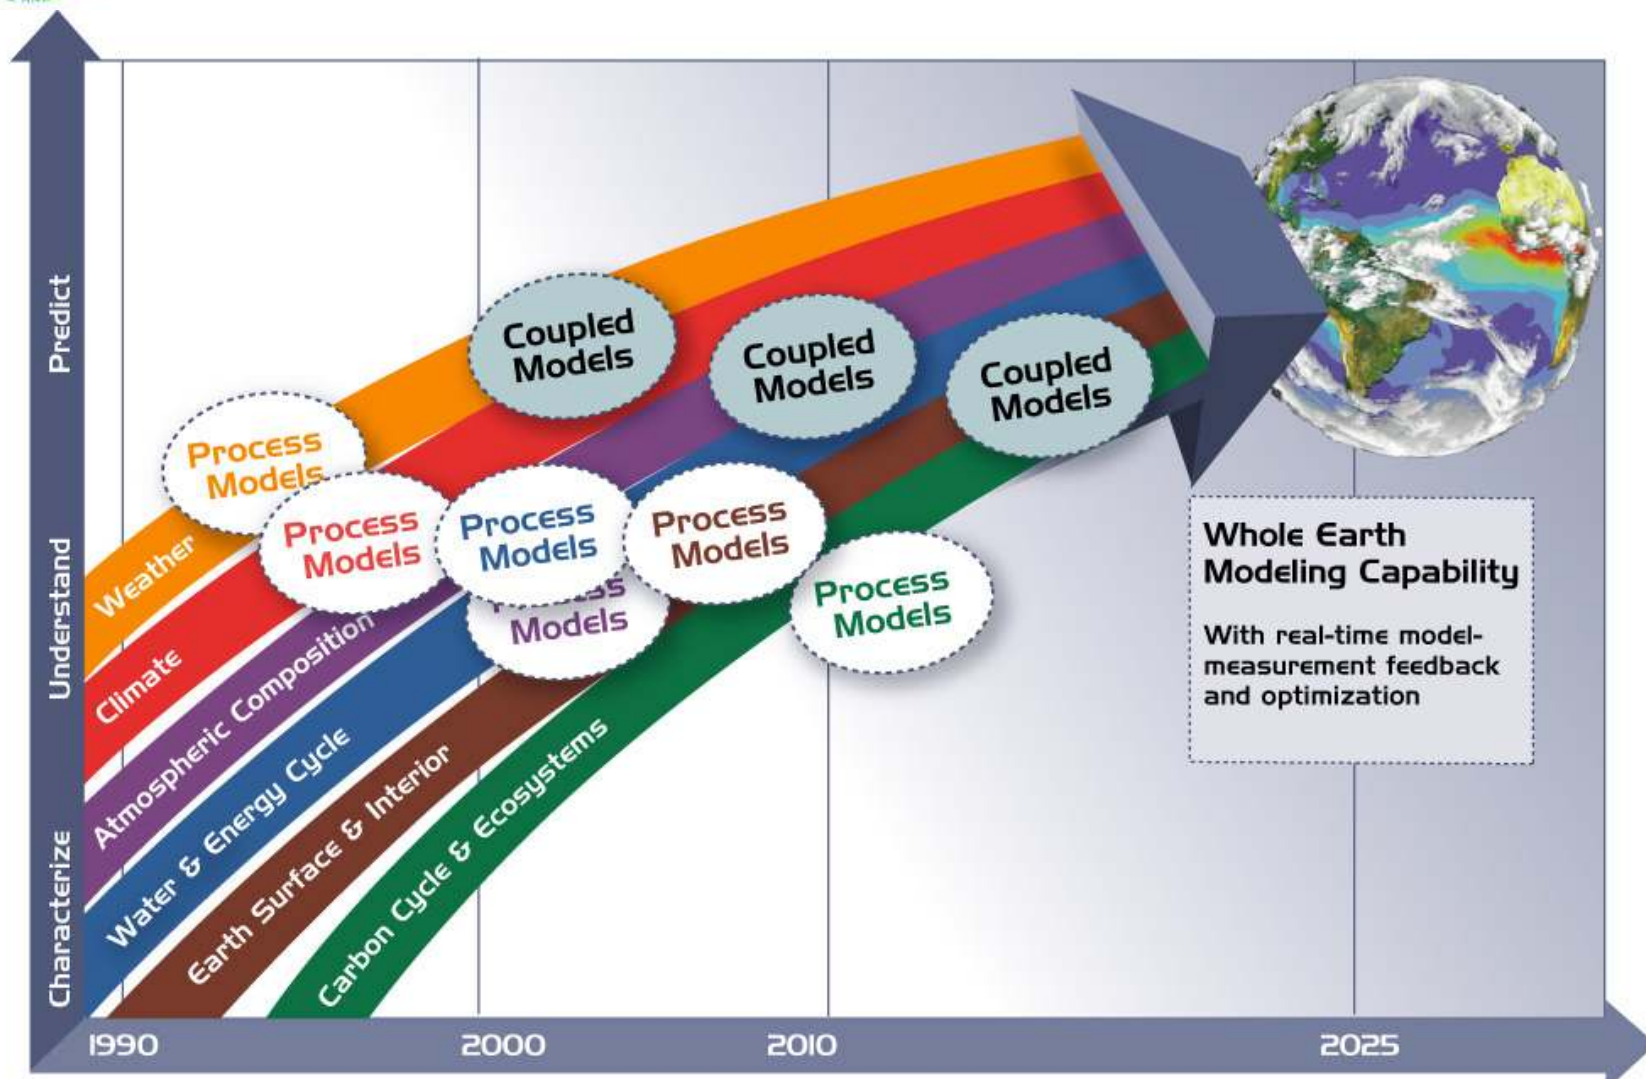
Predict
Understand
Characterize

Coupled Models
Coupled Models
Coupled Models

Process Models
Process Models
Process Models
Process Models
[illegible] Models
Process Models

Weather
Climate
Atmospheric Composition
Water & Energy Cycle
Earth Surface & Interior
Carbon Cycle & Ecosystems

Whole Earth Modeling Capability

With real-time model-measurement feedback and optimization

1990
2000
2010
2025